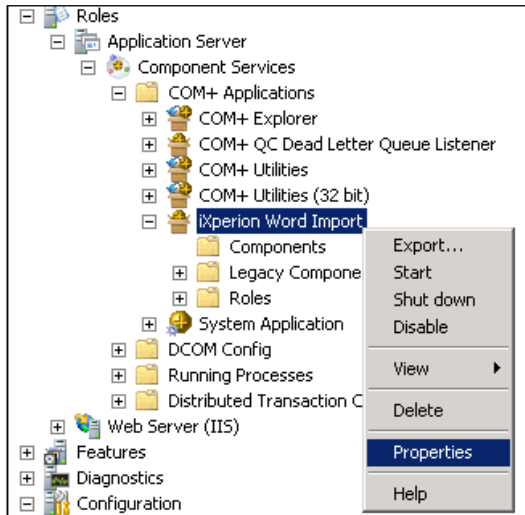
Roles
Application Server
Component Services
COM+ Applications
COM+ Explorer
COM+ QC Dead Letter Queue Listener
COM+ Utilities
COM+ Utilities (32 bit)
iXperion Word Import
Components
Legacy Compone
Roles
System Application
DCOM Config
Running Processes
Distributed Transaction C
Web Server (IIS)
Features
Diagnostics
Configuration

Export...
Start
Shut down
Disable
View
Delete
Properties
Help